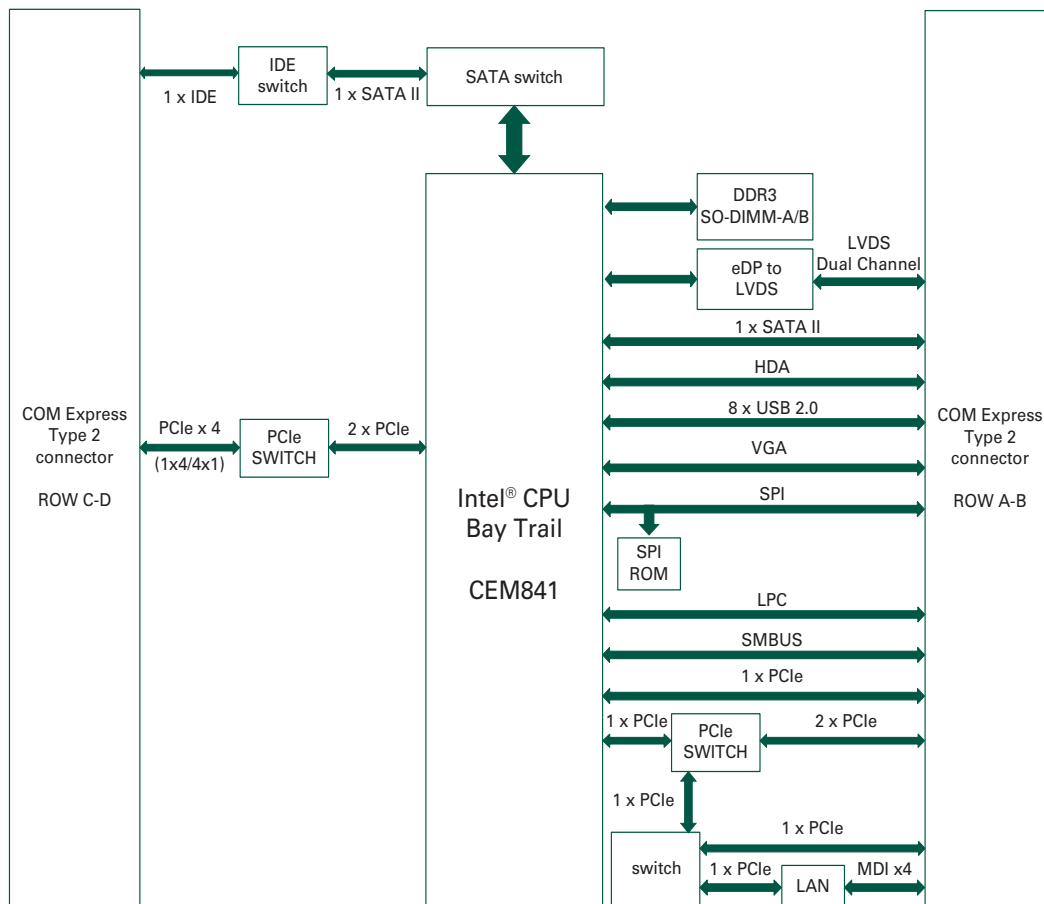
IDE switch

1 x IDE

1 x SATA II

SATA switch

COM Express Type 2 connector

ROW C-D

PCIe x 4

(1x4/4x1)

PCIe SWITCH

2 x PCIe

Intel® CPU Bay Trail

CEM841

DDR3 SO-DIMM-A/B

eDP to LVDS

LVDS Dual Channel

1 x SATA II

HDA

8 x USB 2.0

VGA

SPI

SPI ROM

LPC

SMBUS

1 x PCIe

1 x PCIe

PCIe SWITCH

2 x PCIe

1 x PCIe

switch

1 x PCIe

1 x PCIe

LAN

MDI x4

COM Express Type 2 connector

ROW A-B